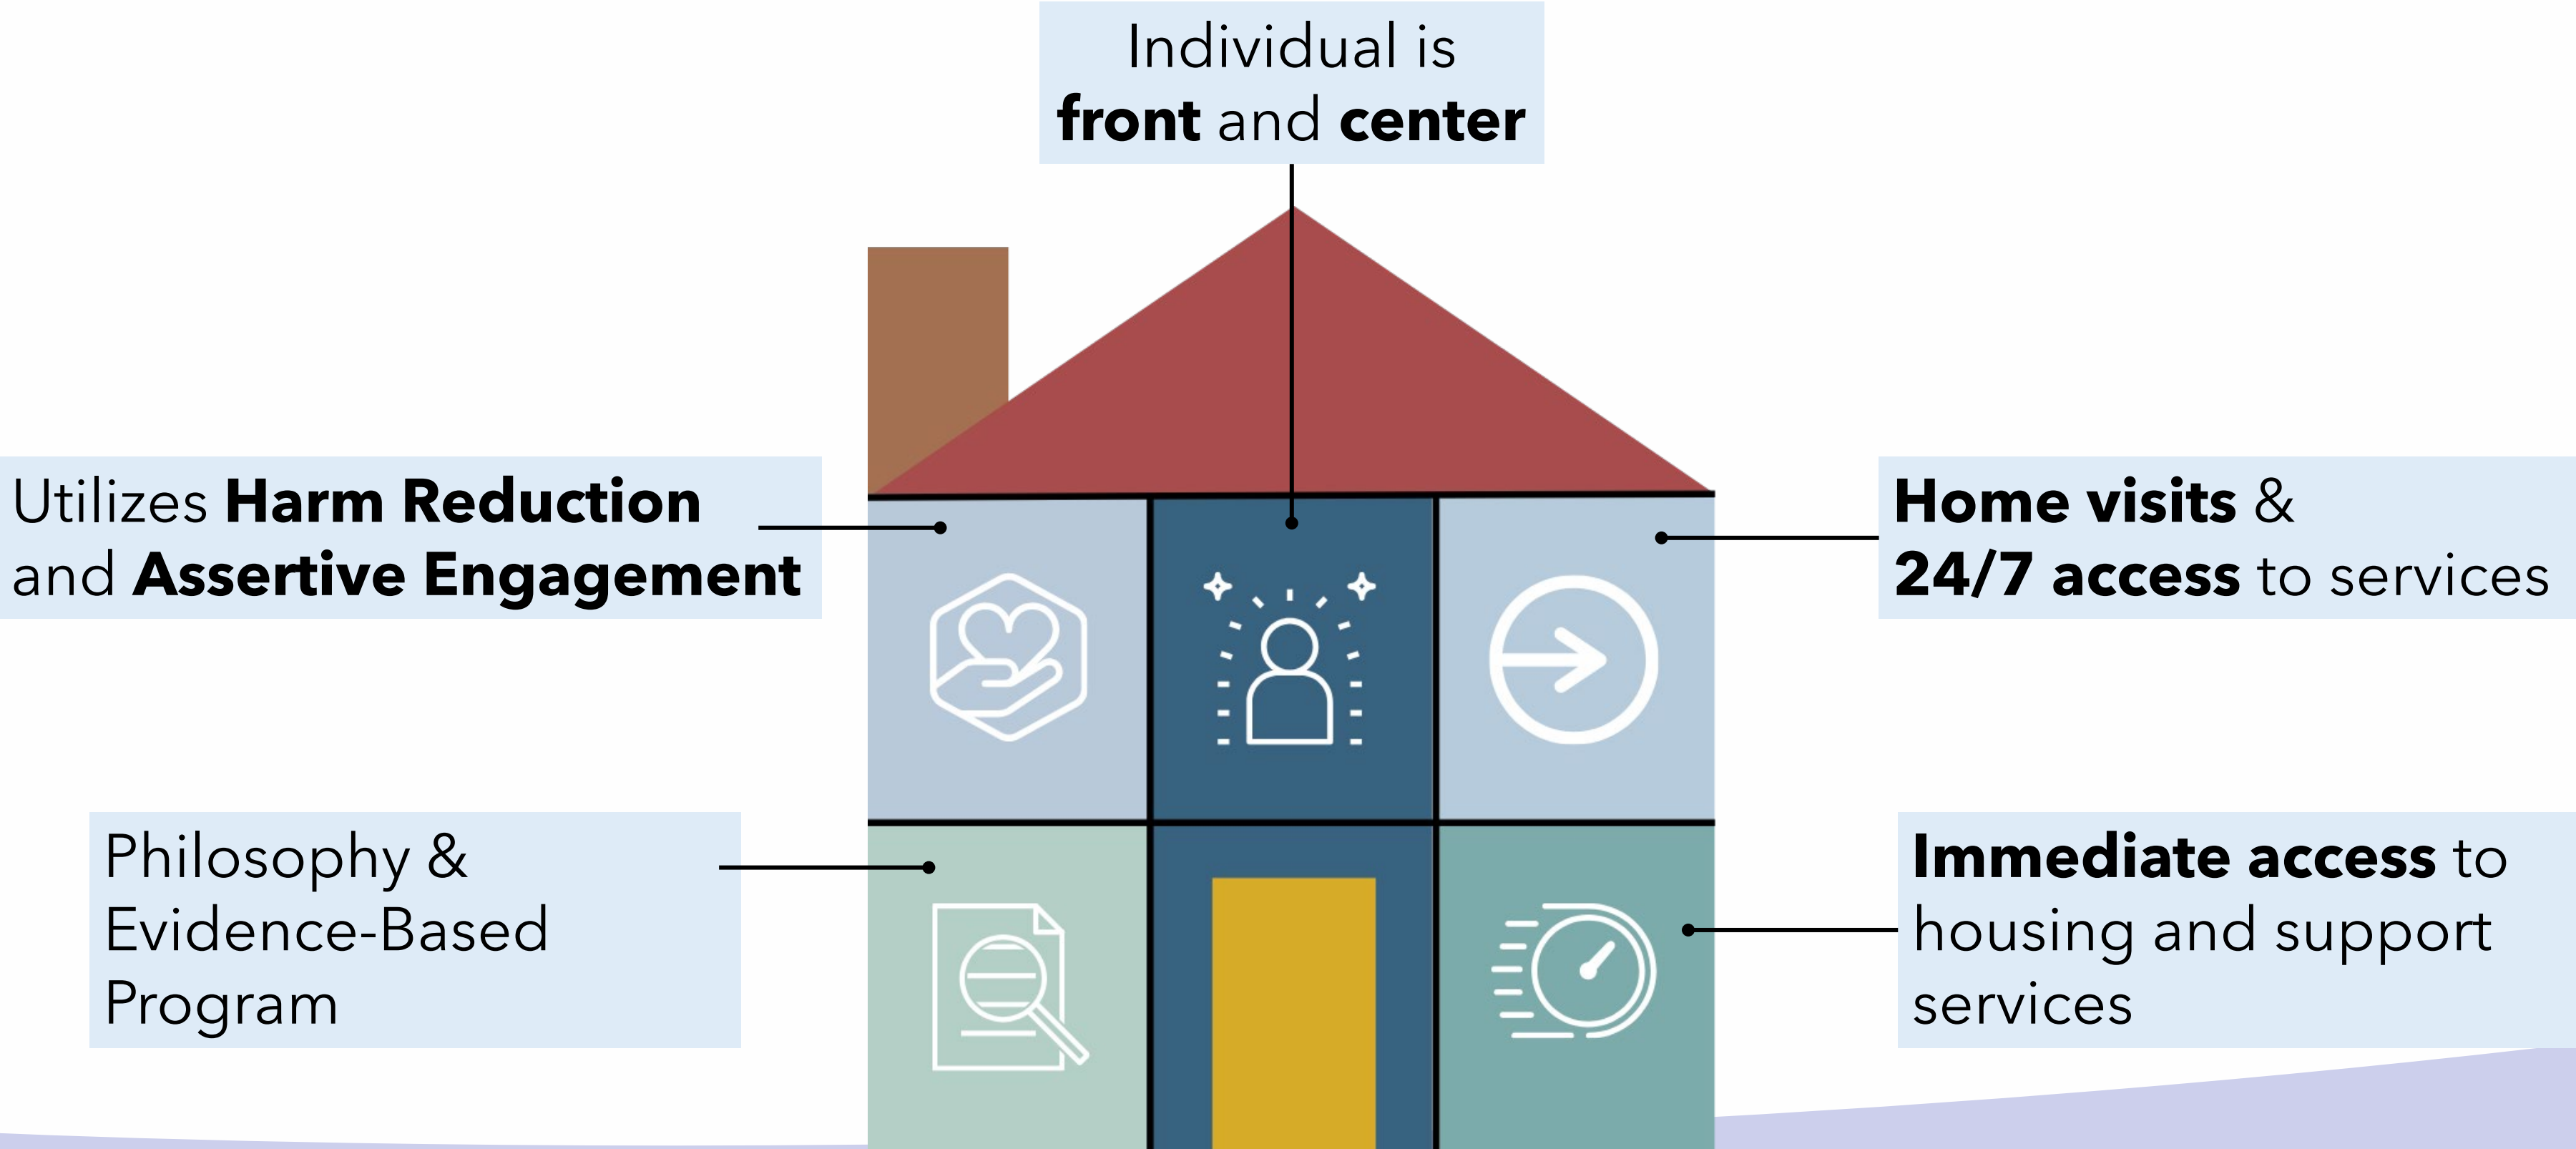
Individual is
**front** and **center**

Utilizes **Harm Reduction** and **Assertive Engagement**

**Home visits** & **24/7 access** to services

Philosophy & Evidence-Based Program

**Immediate access** to housing and support services